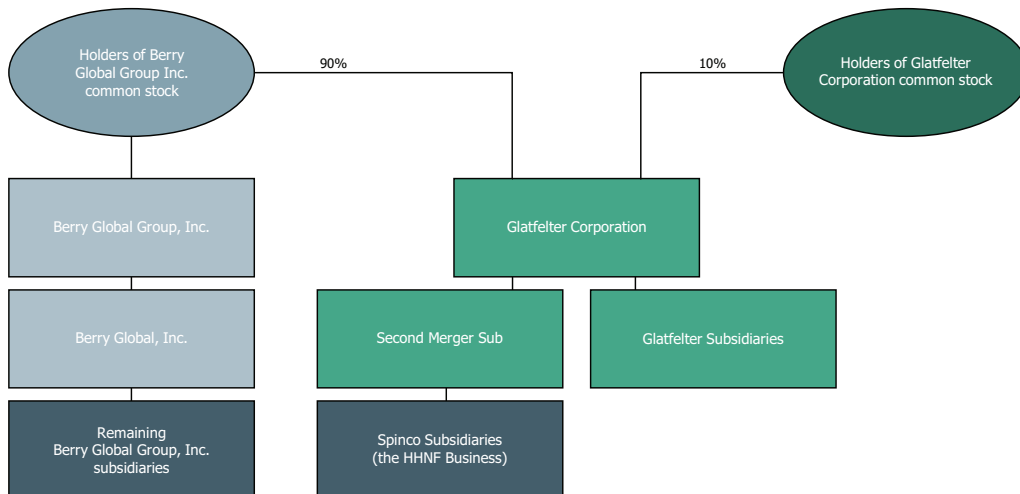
Holders of Berry Global Group Inc. common stock

90%

10%

Holders of Glatfelter Corporation common stock

Berry Global Group, Inc.

Glatfelter Corporation

Berry Global, Inc.

Second Merger Sub

Glatfelter Subsidiaries

Remaining Berry Global Group, Inc. subsidiaries

Spinco Subsidiaries (the HHNF Business)